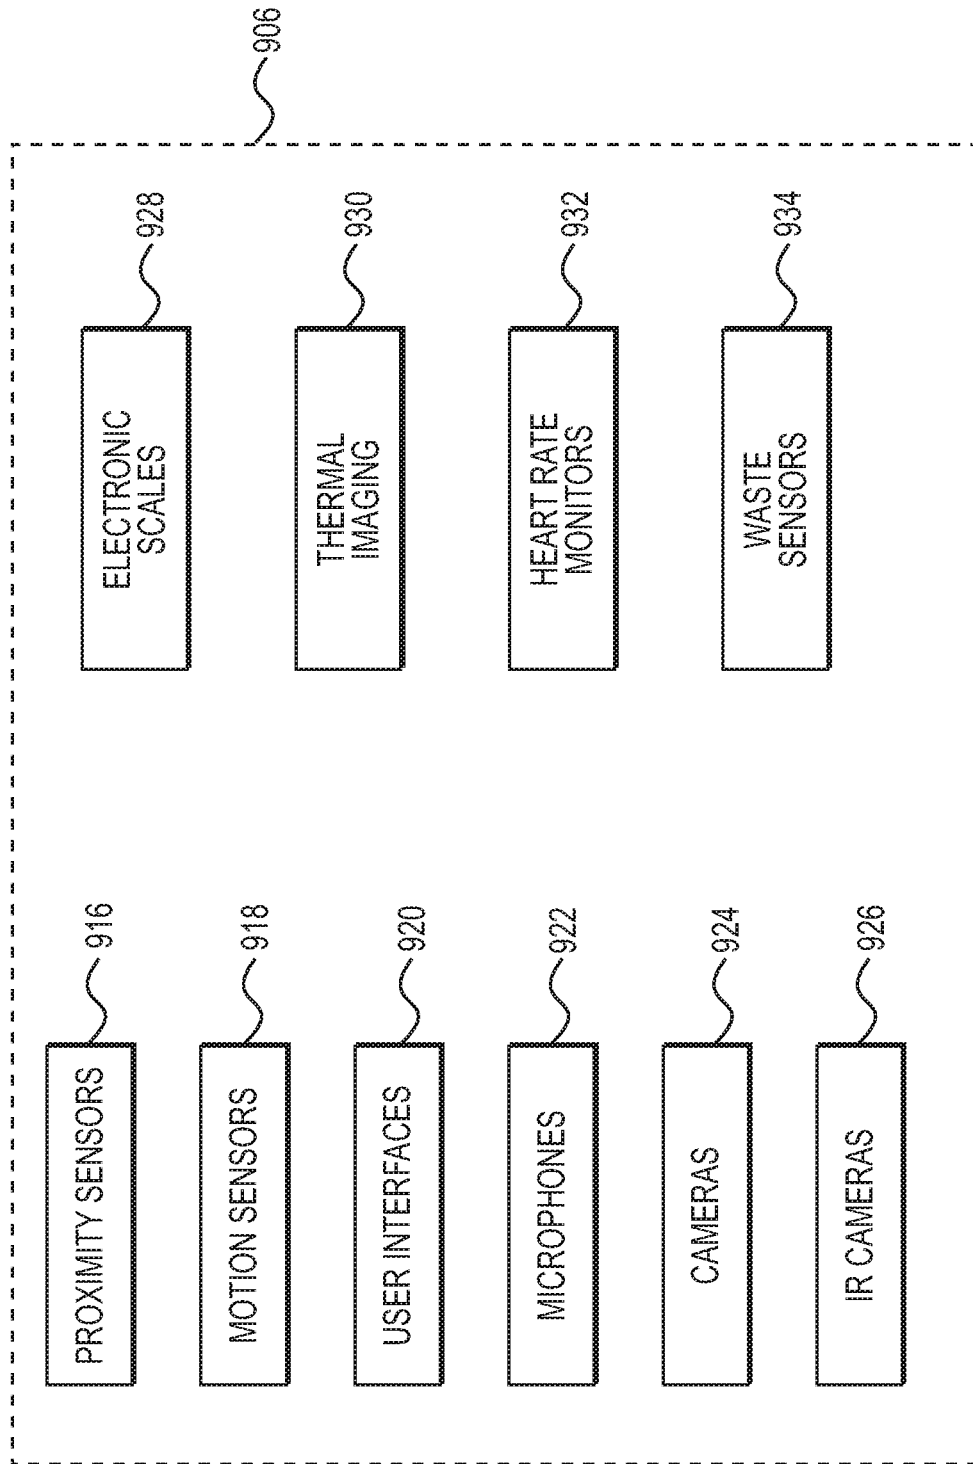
906

PROXIMITY SENSORS 916

MOTION SENSORS 918

USER INTERFACES 920

MICROPHONES 922

CAMERAS 924

IR CAMERAS 926

ELECTRONIC SCALES 928

THERMAL IMAGING 930

HEART RATE MONITORS 932

WASTE SENSORS 934